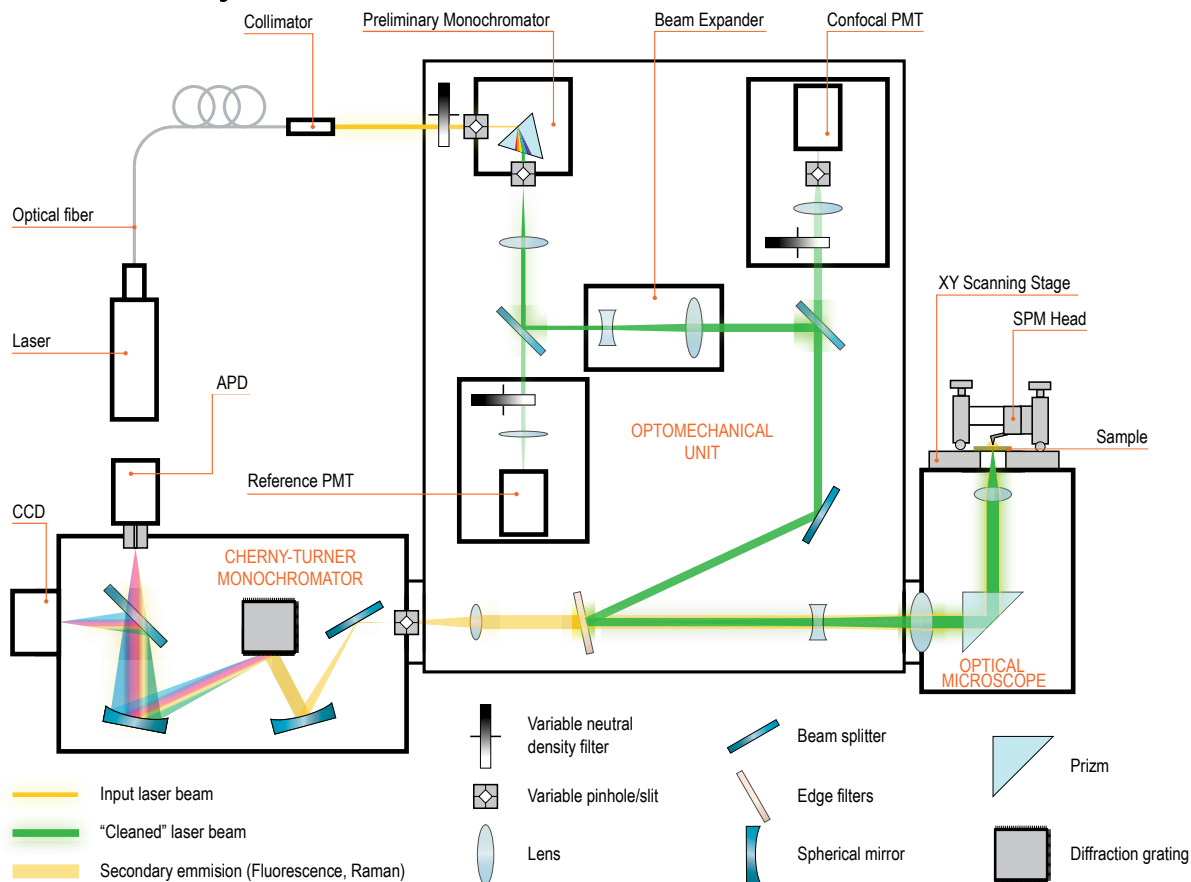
Collimator

Preliminary Monochromator

Beam Expander

Confocal PMT

Optical fiber

Laser

APD

Reference PMT

OPTOMECHANICAL UNIT

XY Scanning Stage

SPM Head

Sample

CCD

CHERNY-TURNER MONOCHROMATOR

OPTICAL MICROSCOPE

Input laser beam

“Cleaned” laser beam

Secondary emmision (Fluorescence, Raman)

Variable neutral density filter

Variable pinhole/slit

Lens

Beam splitter

Edge filters

Spherical mirror

Prizm

Diffraction grating